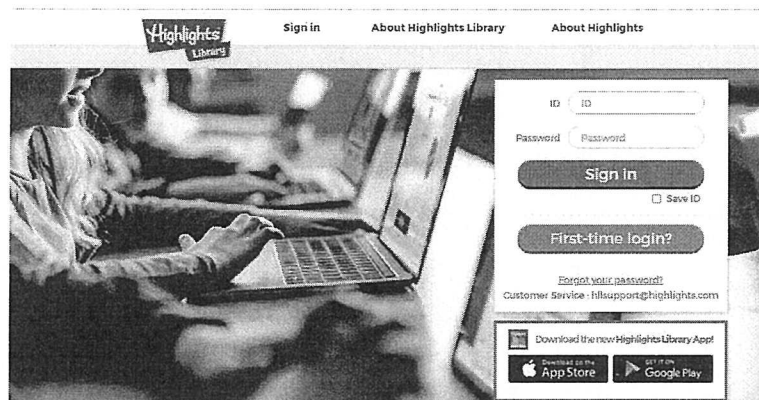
Highlights Library

Sign in

About Highlights Library

About Highlights

ID ID

Password Password

Sign in

Save ID

First-time login?

Forgot your password?

Customer Service : hllsupport@highlights.com

Download the new Highlights Library App!

Download on the App Store

GET IT ON Google Play